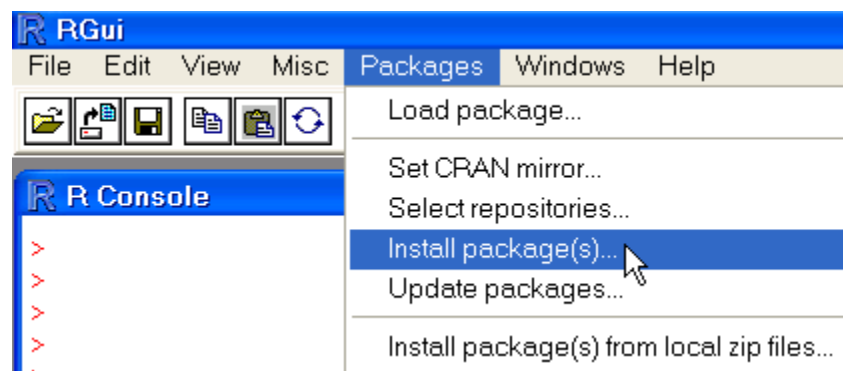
RGui

File Edit View Misc Packages Windows Help

Load package...

Set CRAN mirror...
Select repositories...
Install package(s)...
Update packages...

Install package(s) from local zip files...

R Console

>
>
>
>